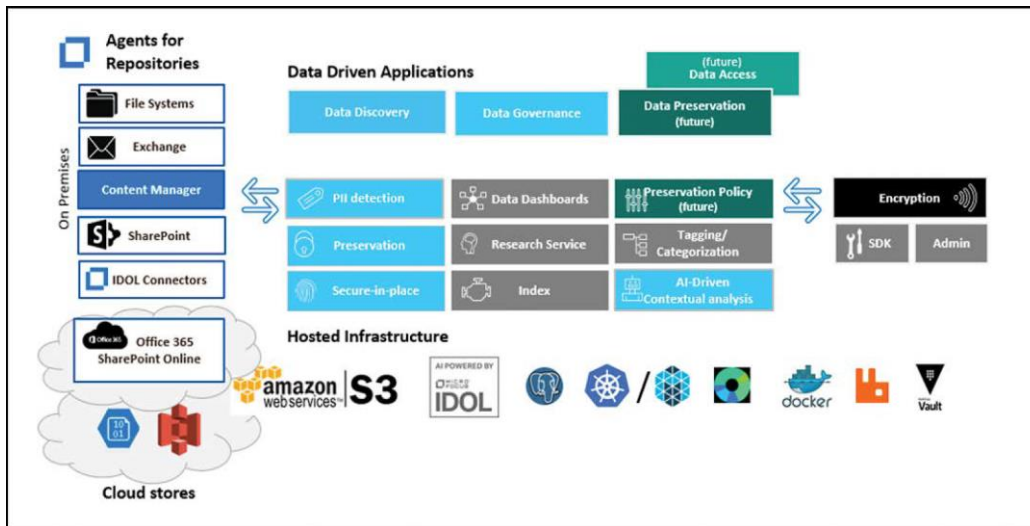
Agents for Repositories

File Systems

Exchange

Content Manager

SharePoint

IDOL Connectors

On Premises

Office 365

Office 365 SharePoint Online

10 01

Cloud stores

Data Driven Applications

(future) Data Access

Data Discovery

Data Governance

Data Preservation (future)

PII detection

Data Dashboards

Preservation Policy (future)

Encryption

Preservation

Research Service

Tagging/ Categorization

SDK

Admin

Secure-in-place

Index

AI-Driven Contextual analysis

Hosted Infrastructure

amazon web services S3

AI POWERED BY MICRO FOCUS IDOL

docker

Vault